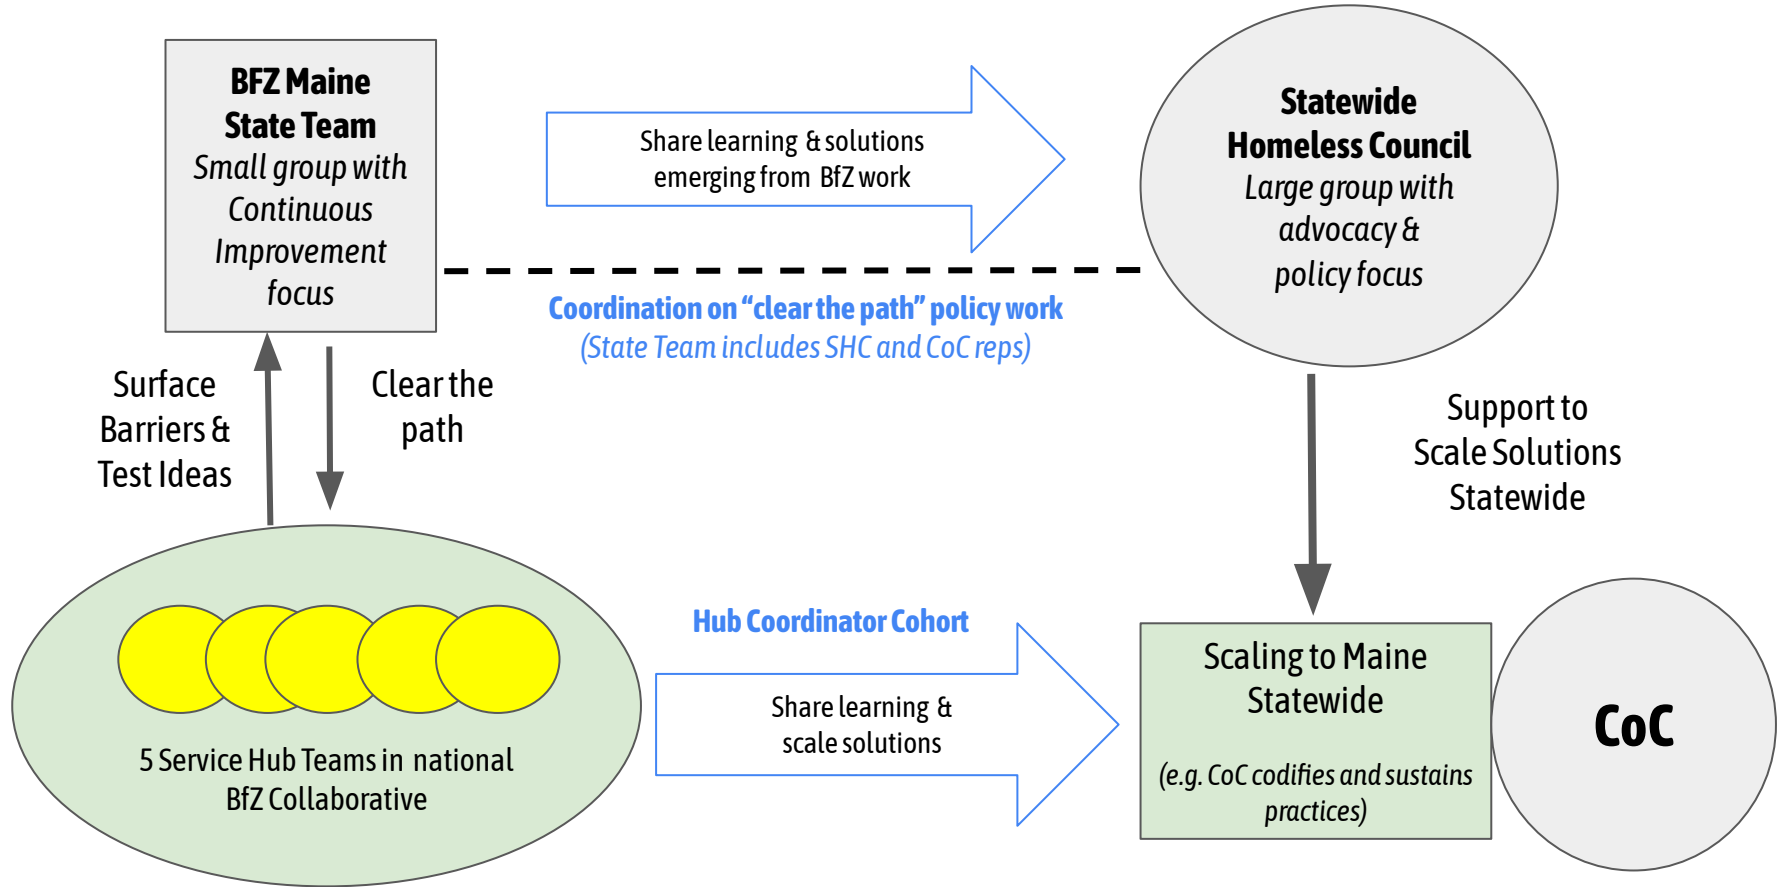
BFZ Maine State Team
Small group with Continuous Improvement focus

Share learning & solutions emerging from BfZ work

Statewide Homeless Council
Large group with advocacy & policy focus

Coordination on "clear the path" policy work
(State Team includes SHC and CoC reps)

Surface Barriers & Test Ideas

Clear the path

Support to Scale Solutions Statewide

Hub Coordinator Cohort

Share learning & scale solutions

5 Service Hub Teams in national BfZ Collaborative

Scaling to Maine Statewide

(e.g. CoC codifies and sustains practices)

CoC